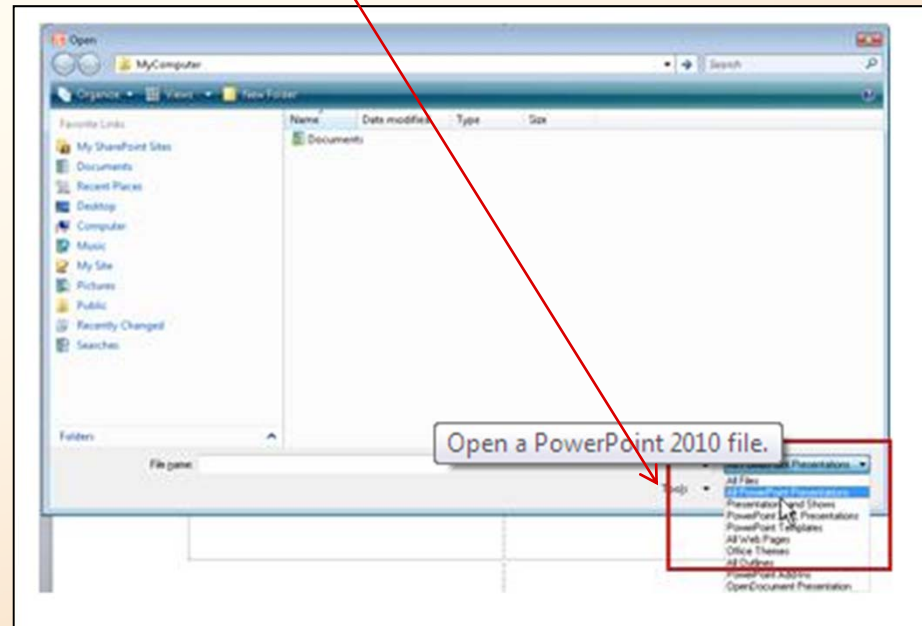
Open

MyComputer

Search

Organize ▾ Views ▾ New Folder

Favorite Links

My SharePoint Sites

Documents

Recent Places

Desktop

Computer

Music

My Site

Pictures

Public

Recently Changed

Searches

Folders

Name Date modified Type Size

Documents

Open a PowerPoint 2010 file.

File name:

Tools ▾

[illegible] Presentations ▾

All Files

All PowerPoint Presentations

Presentations and Shows

PowerPoint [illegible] Presentations

PowerPoint Templates

All Web Pages

Office Themes

All Outlines

PowerPoint Add-ins

OpenDocument Presentation